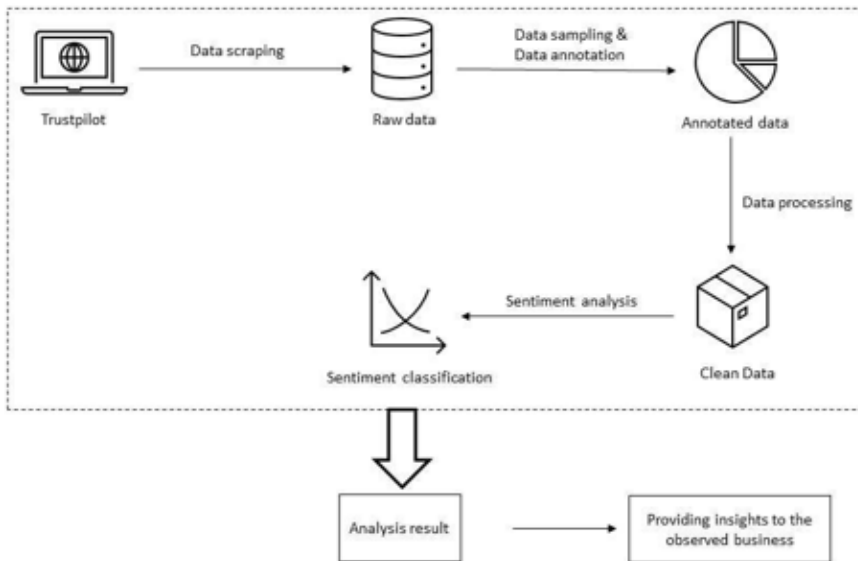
Data scraping

Data sampling &
Data annotation

Trustpilot

Raw data

Annotated data

Data processing

Sentiment analysis

Sentiment classification

Clean Data

Analysis result

Providing insights to the observed business